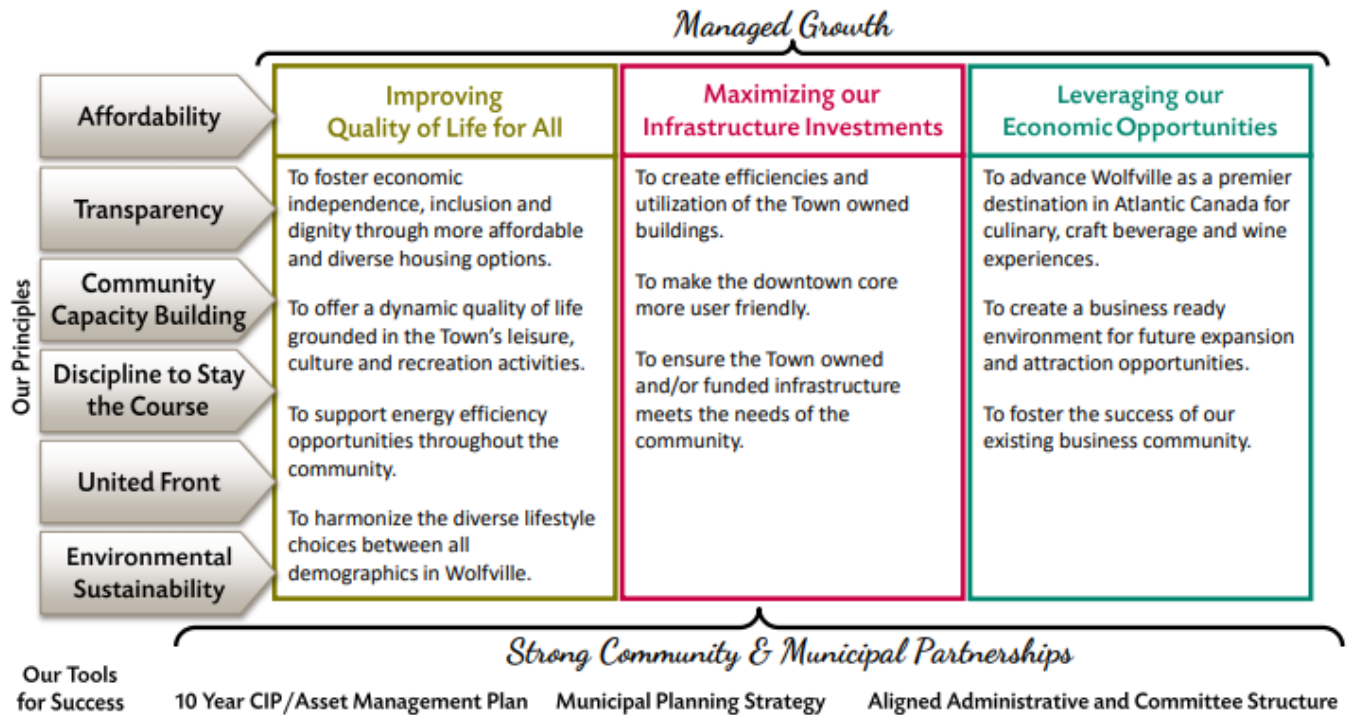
Managed Growth

Our Principles

Affordability

Transparency

Community Capacity Building

Discipline to Stay the Course

United Front

Environmental Sustainability

Improving Quality of Life for All

To foster economic independence, inclusion and dignity through more affordable and diverse housing options.

To offer a dynamic quality of life grounded in the Town's leisure, culture and recreation activities.

To support energy efficiency opportunities throughout the community.

To harmonize the diverse lifestyle choices between all demographics in Wolfville.

Maximizing our Infrastructure Investments

To create efficiencies and utilization of the Town owned buildings.

To make the downtown core more user friendly.

To ensure the Town owned and/or funded infrastructure meets the needs of the community.

Leveraging our Economic Opportunities

To advance Wolfville as a premier destination in Atlantic Canada for culinary, craft beverage and wine experiences.

To create a business ready environment for future expansion and attraction opportunities.

To foster the success of our existing business community.

Strong Community & Municipal Partnerships

Our Tools for Success

10 Year CIP/Asset Management Plan

Municipal Planning Strategy

Aligned Administrative and Committee Structure